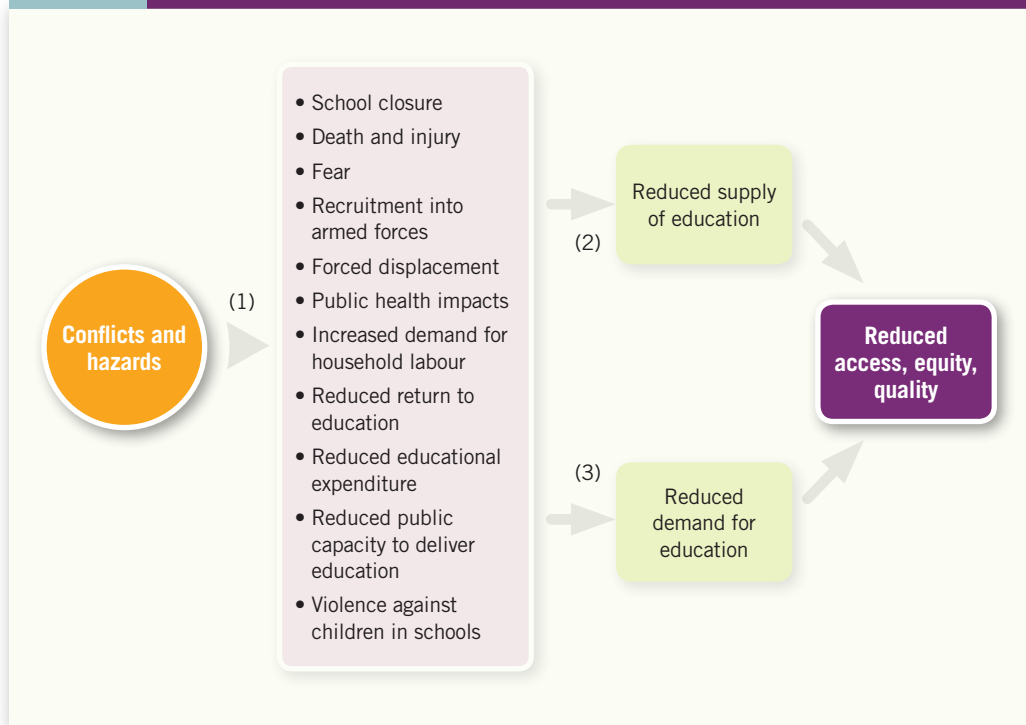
Conflicts and hazards

(1)

• School closure
• Death and injury
• Fear
• Recruitment into armed forces
• Forced displacement
• Public health impacts
• Increased demand for household labour
• Reduced return to education
• Reduced educational expenditure
• Reduced public capacity to deliver education
• Violence against children in schools

(2)

Reduced supply of education

(3)

Reduced demand for education

Reduced access, equity, quality